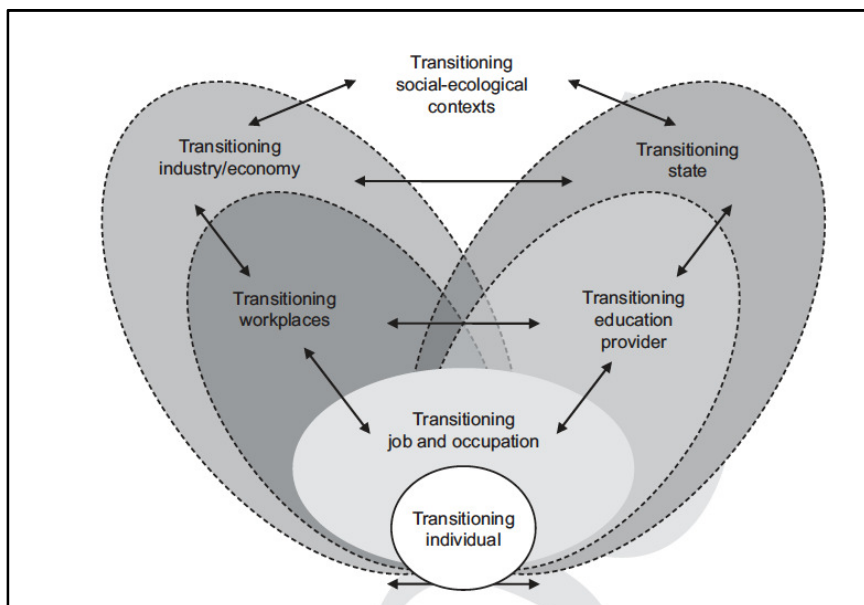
Transitioning social-ecological contexts

Transitioning industry/economy

Transitioning state

Transitioning workplaces

Transitioning education provider

Transitioning job and occupation

Transitioning individual